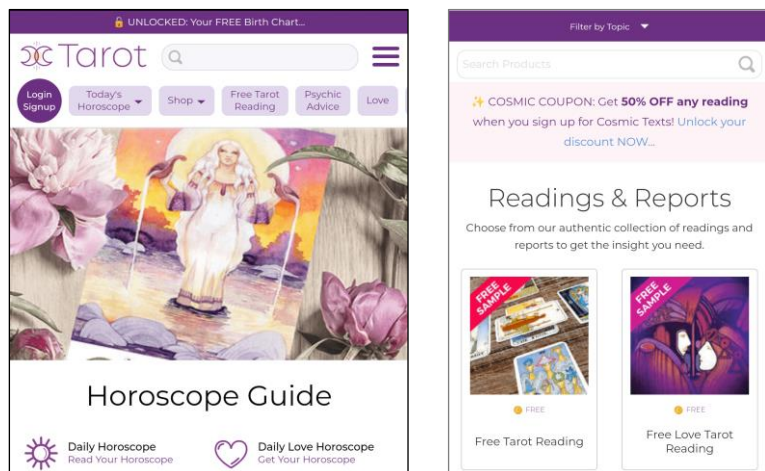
🔓 UNLOCKED: Your FREE Birth Chart...

Tarot

Login Signup

Today's Horoscope

Shop

Free Tarot Reading

Psychic Advice

Love

Horoscope Guide

Daily Horoscope
Read Your Horoscope

Daily Love Horoscope
Get Your Horoscope

Filter by Topic

Search Products

✨ COSMIC COUPON: Get **50% OFF any reading** when you sign up for Cosmic Texts! Unlock your discount NOW...

Readings & Reports

Choose from our authentic collection of readings and reports to get the insight you need.

FREE SAMPLE

FREE

Free Tarot Reading

FREE SAMPLE

FREE

Free Love Tarot Reading